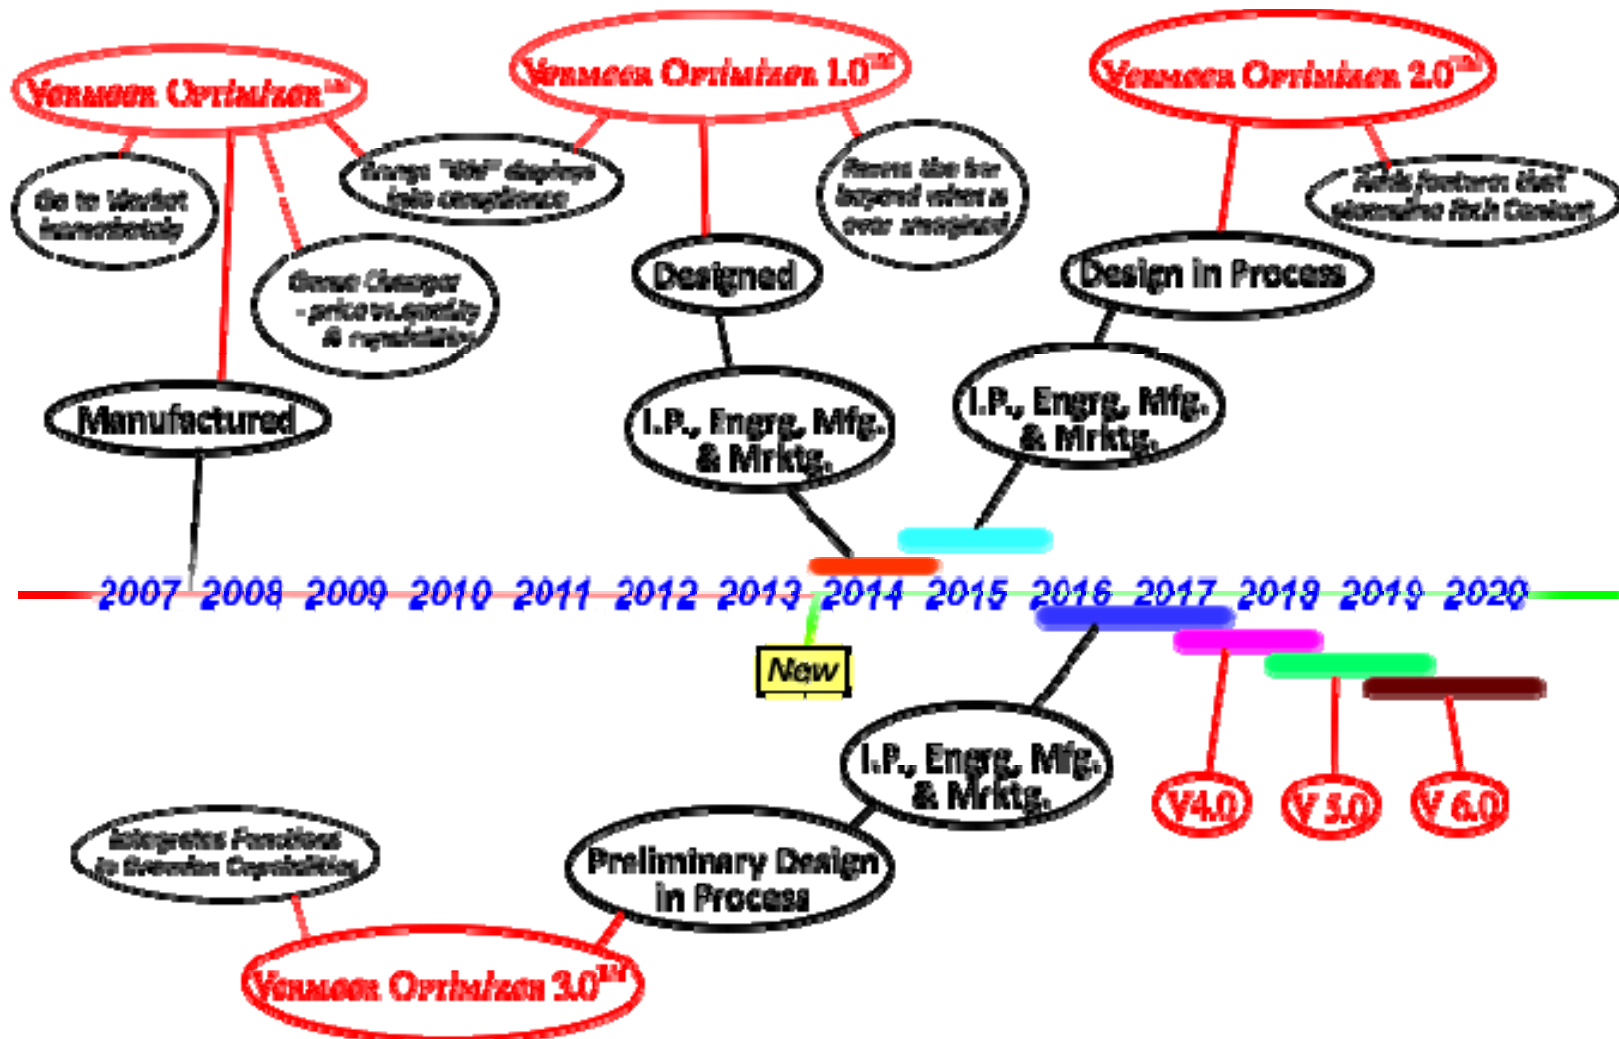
Vermeer Optimizer™

Go to Market Immediately

Game Changer - price vs. quality & repeatability

Energy "life" displays into compliance

Manufactured

Vermeer Optimizer 1.0™

Designed

Raises the bar beyond what is ever imagined

I.P., Engrg. Mfg. & Mrktg.

Vermeer Optimizer 2.0™

Adds features that streamline Rich Content

Design in Process

I.P., Engrg. Mfg. & Mrktg.

2007 2008 2009 2010 2011 2012 2013 2014 2015 2016 2017 2018 2019 2020

New

I.P., Engrg. Mfg. & Mrktg.

V4.0 V5.0 V6.0

Integrates Functions to Broaden Capabilities

Preliminary Design in Process

Vermeer Optimizer 3.0™